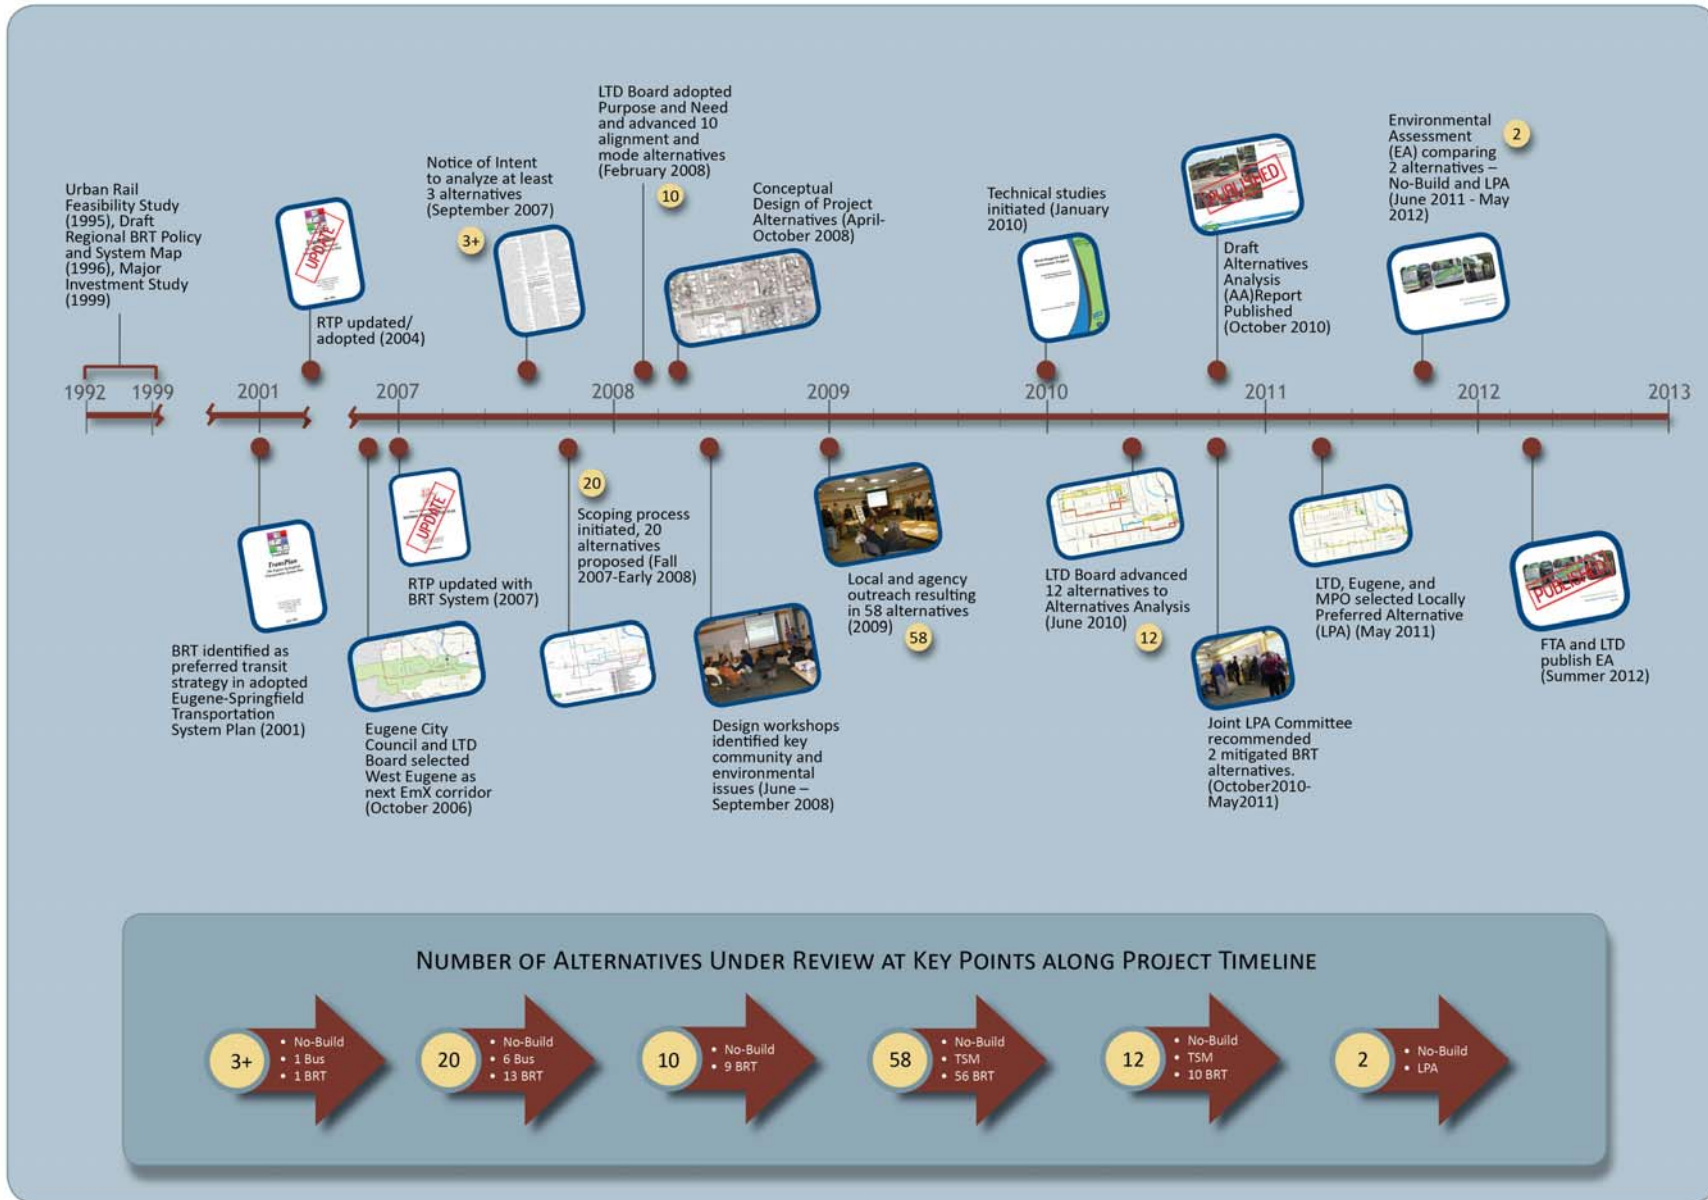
Urban Rail Feasibility Study (1995), Draft Regional BRT Policy and System Map (1996), Major Investment Study (1999)

UPDATE

RTP updated/ adopted (2004)

Notice of Intent to analyze at least 3 alternatives (September 2007)

3+

LTD Board adopted Purpose and Need and advanced 10 alignment and mode alternatives (February 2008)

10

Conceptual Design of Project Alternatives (April-October 2008)

Technical studies initiated (January 2010)

PUBLISHED

Draft Alternatives Analysis (AA)Report Published (October 2010)

Environmental Assessment (EA) comparing 2 alternatives – No-Build and LPA (June 2011 - May 2012)

2

1992 1999 2001 2007 2008 2009 2010 2011 2012 2013

TransPlan

BRT identified as preferred transit strategy in adopted Eugene-Springfield Transportation System Plan (2001)

UPDATE

RTP updated with BRT System (2007)

Eugene City Council and LTD Board selected West Eugene as next EmX corridor (October 2006)

20

Scoping process initiated, 20 alternatives proposed (Fall 2007-Early 2008)

Design workshops identified key community and environmental issues (June – September 2008)

Local and agency outreach resulting in 58 alternatives (2009)

58

LTD Board advanced 12 alternatives to Alternatives Analysis (June 2010)

12

Joint LPA Committee recommended 2 mitigated BRT alternatives. (October2010-May2011)

LTD, Eugene, and MPO selected Locally Preferred Alternative (LPA) (May 2011)

PUBLISHED

FTA and LTD publish EA (Summer 2012)

Number of Alternatives Under Review at Key Points along Project Timeline

3+
• No-Build
• 1 Bus
• 1 BRT

20
• No-Build
• 6 Bus
• 13 BRT

10
• No-Build
• 9 BRT

58
• No-Build
• TSM
• 56 BRT

12
• No-Build
• TSM
• 10 BRT

2
• No-Build
• LPA